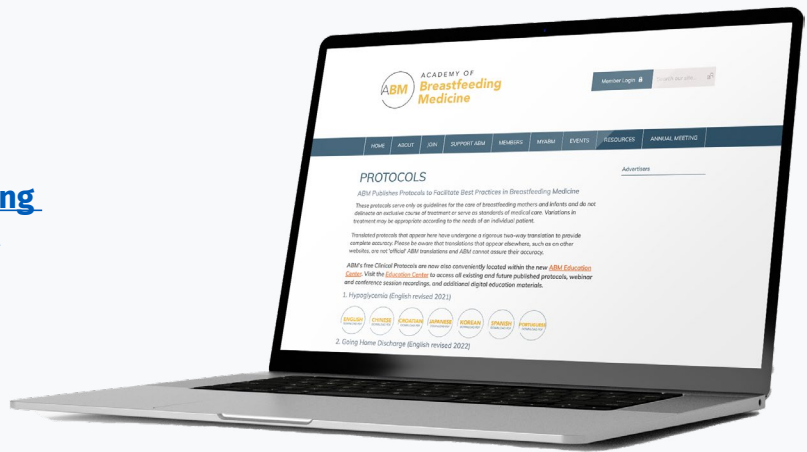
ng

ABM ACADEMY OF Breastfeeding Medicine

Member Login

Search our site...

HOME ABOUT JOIN SUPPORT ABM MEMBERS MYABM EVENTS RESOURCES ANNUAL MEETING

PROTOCOLS

ABM Publishes Protocols to Facilitate Best Practices in Breastfeeding Medicine

These protocols serve only as guidelines for the care of breastfeeding mothers and infants and do not delineate an exclusive course of treatment or serve as standards of medical care. Variations in treatment may be appropriate according to the needs of an individual patient.

Translated protocols that appear here have undergone a rigorous two-way translation to provide complete accuracy. Please be aware that translations that appear elsewhere, such as on other websites, are not 'official' ABM translations and ABM cannot assure their accuracy.

ABM's free Clinical Protocols are now also conveniently located within the new ABM Education Center. Visit the Education Center to access all existing and future published protocols, webinar and conference session recordings, and additional digital education materials.

Advertisers

1. Hypoglycemia (English revised 2021)

ENGLISH CHINESE CROATIAN JAPANESE KOREAN SPANISH PORTUGUESE

2. Going Home Discharge (English revised 2022)